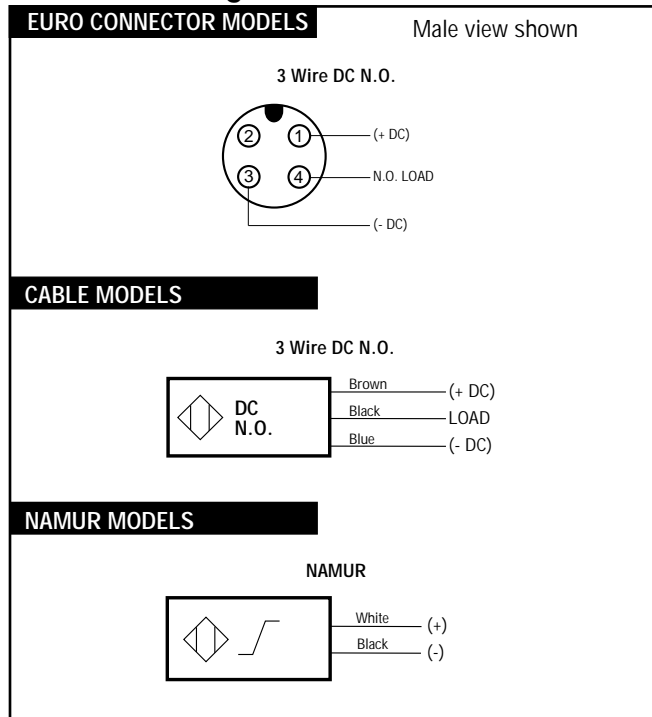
EURO CONNECTOR MODELS

Male view shown

3 Wire DC N.O.

2
1
(+ DC)
3
4
N.O. LOAD
(- DC)

CABLE MODELS

3 Wire DC N.O.

DC
N.O.
Brown
(+ DC)
Black
LOAD
Blue
(- DC)

NAMUR MODELS

NAMUR

White
(+)
Black
(-)